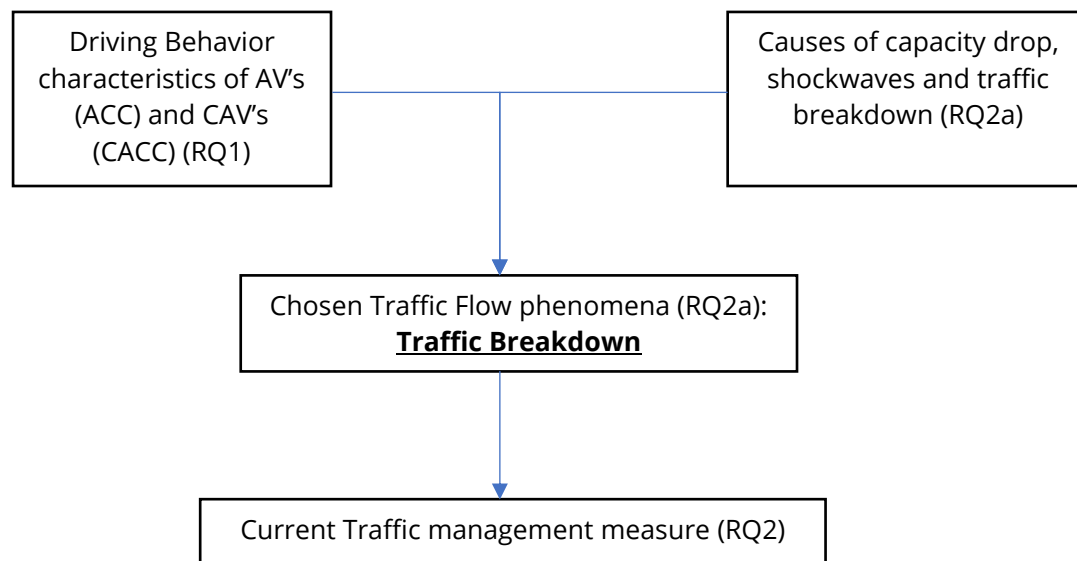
Driving Behavior characteristics of AV’s (ACC) and CAV’s (CACC) (RQ1)

Causes of capacity drop, shockwaves and traffic breakdown (RQ2a)

Chosen Traffic Flow phenomena (RQ2a):
**Traffic Breakdown**

Current Traffic management measure (RQ2)